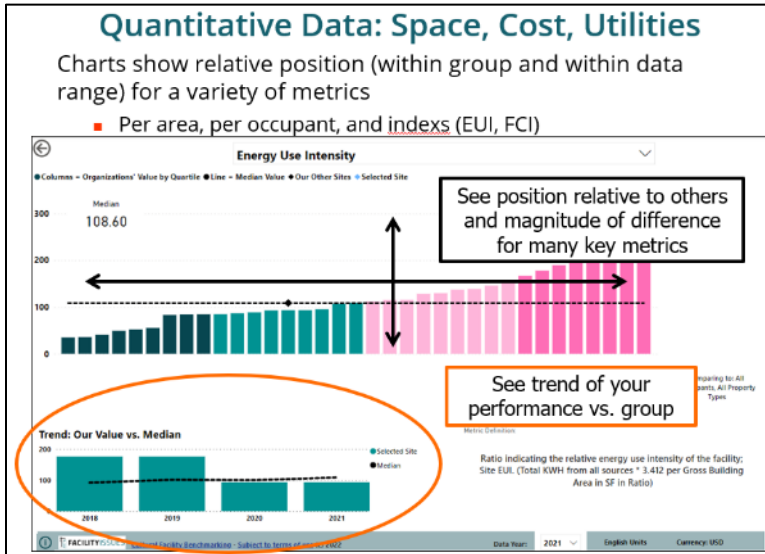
Quantitative Data: Space, Cost, Utilities

Charts show relative position (within group and within data range) for a variety of metrics

Per area, per occupant, and indexs (EUI, FCI)

Energy Use Intensity

Columns = Organizations' Value by Quartile • Line = Median Value • Our Other Sites • Selected Site

Median
108.60

300
200
100
0

See position relative to others and magnitude of difference for many key metrics

See trend of your performance vs. group

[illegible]mparing to: All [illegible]pants, All Property Types

Metric Definition

Trend: Our Value vs. Median

200
100

Selected Site
Median

2018
2019
2020
2021

Ratio indicating the relative energy use intensity of the facility; Site EUI. (Total KWH from all sources * 3.412 per Gross Building Area in SF in Ratio)

FACILITYISSUES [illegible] Facility Benchmarking - Subject to terms of use © 2022

Data Year: 2021

English Units

Currency: USD